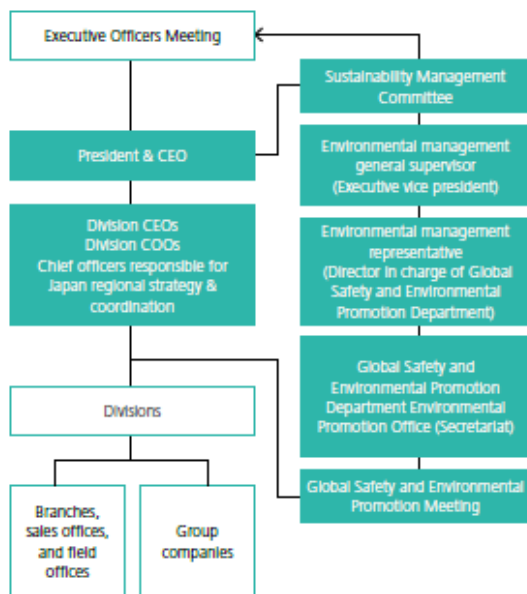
Executive Officers Meeting

President & CEO

Division CEOs
Division COOs
Chief officers responsible for Japan regional strategy & coordination

Divisions

Branches, sales offices, and field offices

Group companies

Sustainability Management Committee

Environmental management general supervisor (Executive vice president)

Environmental management representative (Director in charge of Global Safety and Environmental Promotion Department)

Global Safety and Environmental Promotion Department Environmental Promotion Office (Secretariat)

Global Safety and Environmental Promotion Meeting